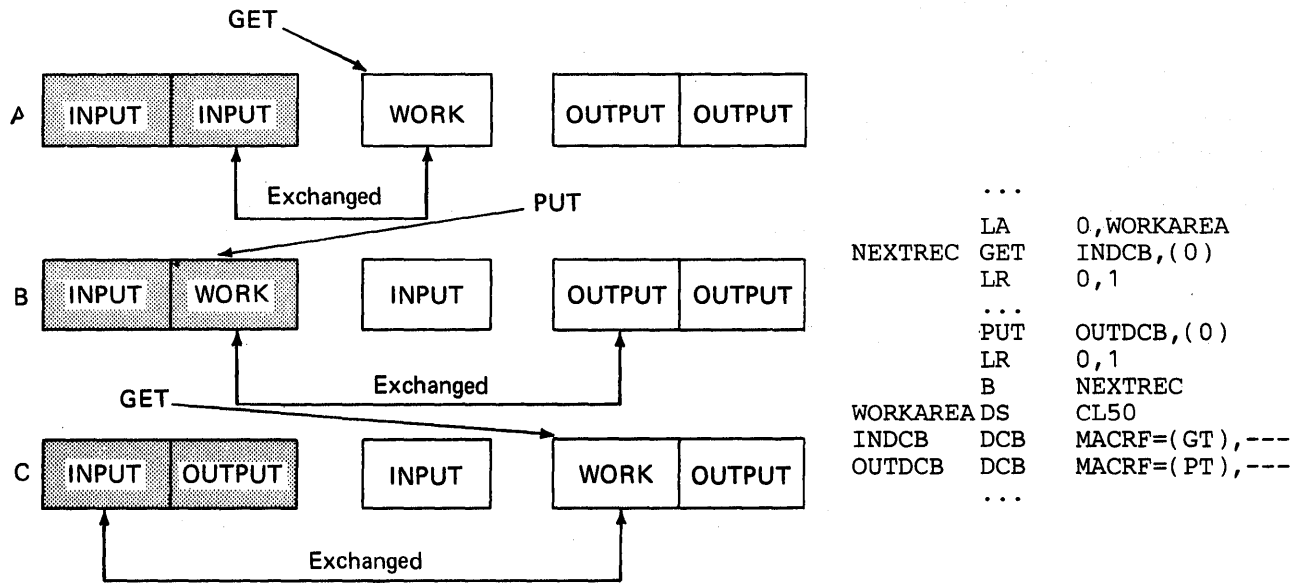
GET

A INPUT INPUT WORK OUTPUT OUTPUT

Exchanged

PUT

B INPUT WORK INPUT OUTPUT OUTPUT

Exchanged

GET

C INPUT OUTPUT INPUT WORK OUTPUT

Exchanged

...
LA 0,WORKAREA
NEXTREC GET INDCB,(0)
LR 0,1
...
PUT OUTDCB,(0)
LR 0,1
B NEXTREC
WORKAREA DS CL50
INDCB DCB MACRF=(GT),---
OUTDCB DCB MACRF=(PT),---
...